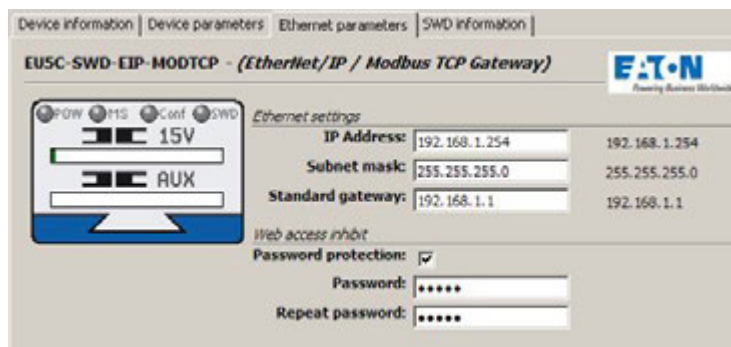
Device information | Device parameters | Ethernet parameters | SWD information

EU5C-SWD-EIP-MODTCP - (EtherNet/IP / Modbus TCP Gateway)

EATON
Powering Business Worldwide

POW MS Conf SWD
15V
AUX

Ethernet settings
IP Address: 192.168.1.254 192.168.1.254
Subnet mask: 255.255.255.0 255.255.255.0
Standard gateway: 192.168.1.1 192.168.1.1

Web access inhibit
Password protection: ☑
Password: •••••
Repeat password: •••••